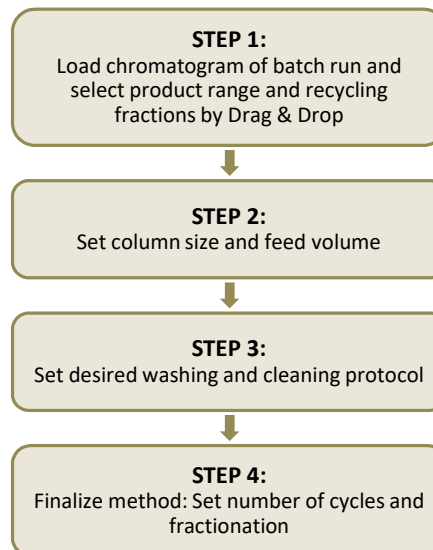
STEP 1:
Load chromatogram of batch run and select product range and recycling fractions by Drag & Drop

STEP 2:
Set column size and feed volume

STEP 3:
Set desired washing and cleaning protocol

STEP 4:
Finalize method: Set number of cycles and fractionation